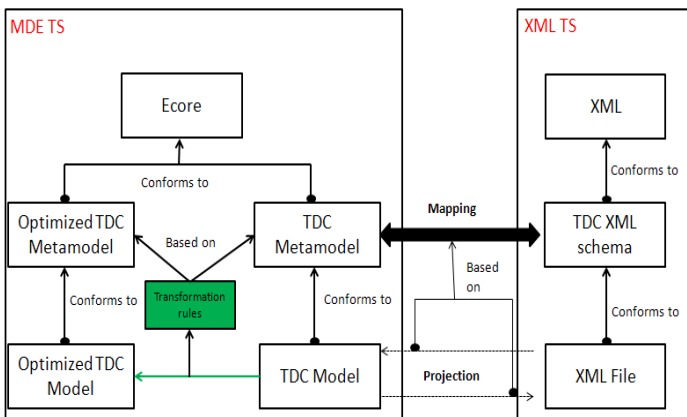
MDE TS

XML TS

Ecore

Conforms to

Optimized TDC Metamodel

Based on

TDC Metamodel

Mapping

Based on

XML

Conforms to

TDC XML schema

Conforms to

Transformation rules

Conforms to

Conforms to

Optimized TDC Model

TDC Model

Projection

XML File